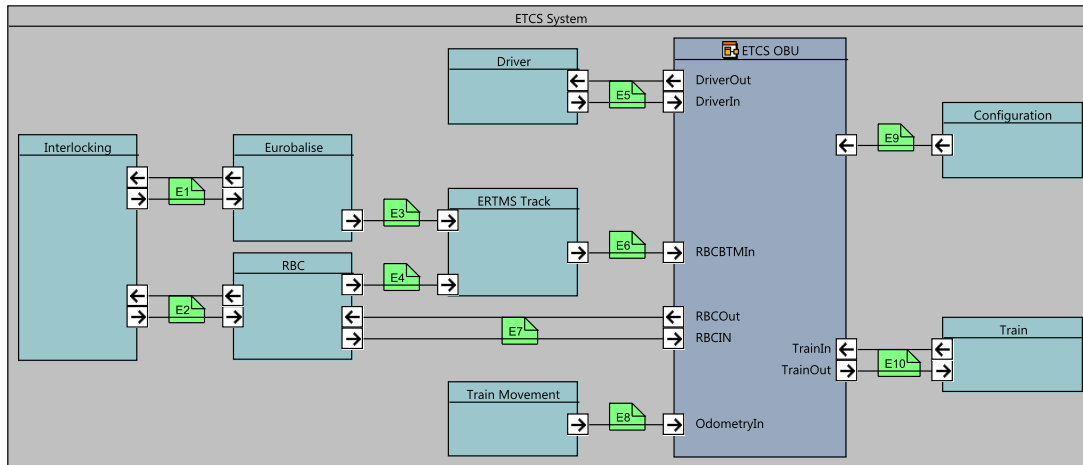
ETCS System

Driver

ETCS OBU

DriverOut

DriverIn

E5

Configuration

E9

Interlocking

Eurobalise

E1

E3

ERTMS Track

E6

RBCBTMIn

RBC

E4

E2

RBCOut

RBCIN

E7

Train

TrainIn

TrainOut

E10

Train Movement

E8

OdometryIn